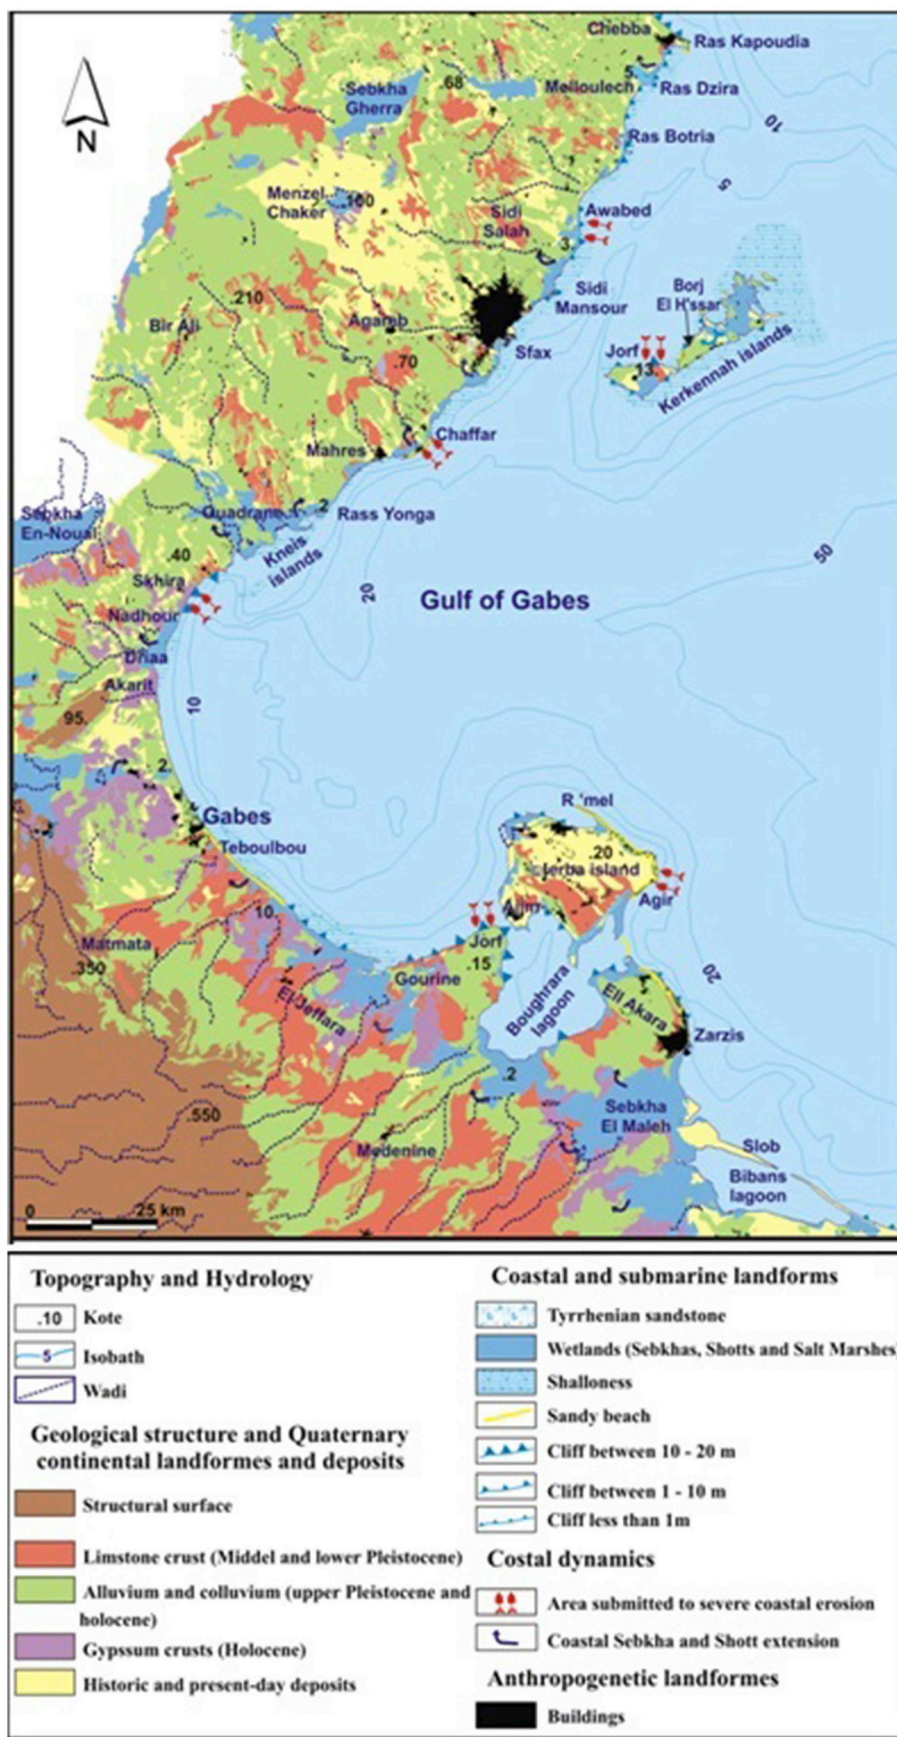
N

Chebba
Ras Kapoudia
Sebkha Gherra
.68
Melloulech
5
Ras Dzira
10
Ras Botria
5
Menzel Chaker
.100
Sidi Salah
Awabed
3
.210
Borj El H'ssar
Sidi Mansour
Bir Ali
Agareb
Sfax
Jorf
13
Kerkennah islands
.70
Mahres
Chaffar
Sebkha En-Noual
Quadrane
2
Rass Yonga
.40
Kneïs islands
50
Skhira
20
Gulf of Gabes
Nadhour
Driaa
Akarit
10
95
2
Gabes
R 'mel
Teboulbou
.20
Jerba island
10
Ajim
Agir
Matmata
Jorf
.350
.15
20
El Jeffara
Gourine
Boughrara lagoon
Eli Akara
Zarzis
.2
.550
Sebkha El Maleh
Medenine
Slob
Bibans lagoon
0
25 km

Topography and Hydrology
.10 Kote
5 Isobath
Wadi

Geological structure and Quaternary continental landformes and deposits
Structural surface
Limstone crust (Middel and lower Pleistocene)
Alluvium and colluvium (upper Pleistocene and holocene)
Gypssum crusts (Holocene)
Historic and present-day deposits

Coastal and submarine landforms
Tyrrhenian sandstone
Wetlands (Sebkhas, Shotts and Salt Marshes)
Shalloness
Sandy beach
Cliff between 10 - 20 m
Cliff between 1 - 10 m
Cliff less than 1m

Costal dynamics
Area submitted to severe coastal erosion
Coastal Sebkha and Shott extension

Anthropogenetic landformes
Buildings